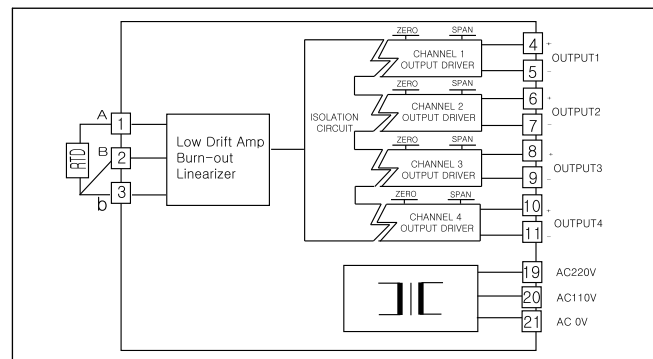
RTD
A
1
B
2
b
3

Low Drift Amp
Burn-out
Linearizer

ISOLATION CIRCUIT

ZERO SPAN
CHANNEL 1
OUTPUT DRIVER

ZERO SPAN
CHANNEL 2
OUTPUT DRIVER

ZERO SPAN
CHANNEL 3
OUTPUT DRIVER

ZERO SPAN
CHANNEL 4
OUTPUT DRIVER

4 +
5 -
OUTPUT1
6 +
7 -
OUTPUT2
8 +
9 -
OUTPUT3
10 +
11 -
OUTPUT4

19 AC220V
20 AC110V
21 AC 0V